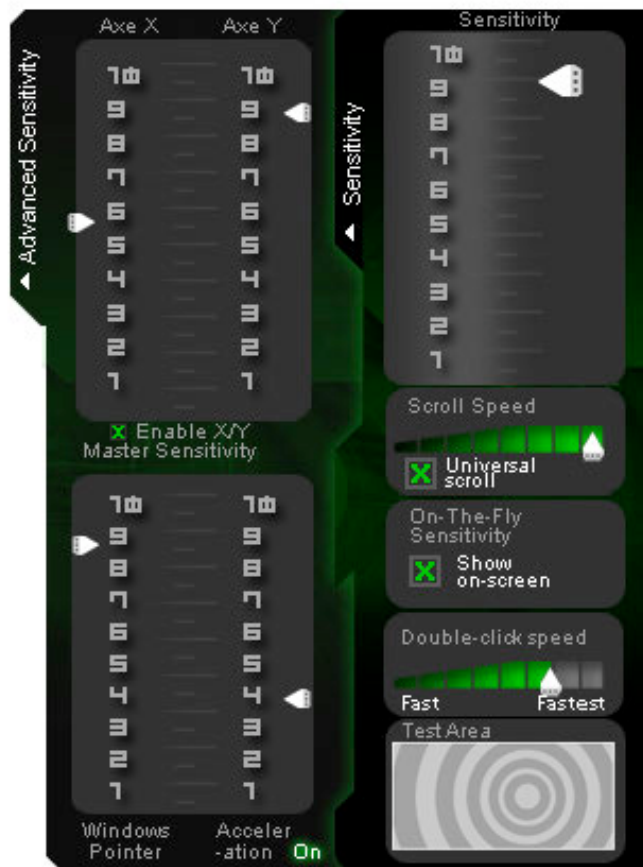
Advanced Sensitivity

Axe X Axe Y

10 10
9 9
8 8
7 7
6 6
5 5
4 4
3 3
2 2
1 1

X Enable X/Y Master Sensitivity

10 10
9 9
8 8
7 7
6 6
5 5
4 4
3 3
2 2
1 1

Windows Pointer

Acceler -ation On

Sensitivity

Sensitivity

10
9
8
7
6
5
4
3
2
1

Scroll Speed

X Universal scroll

On-The-Fly Sensitivity

X Show on-screen

Double-click speed

Fast Fastest

Test Area